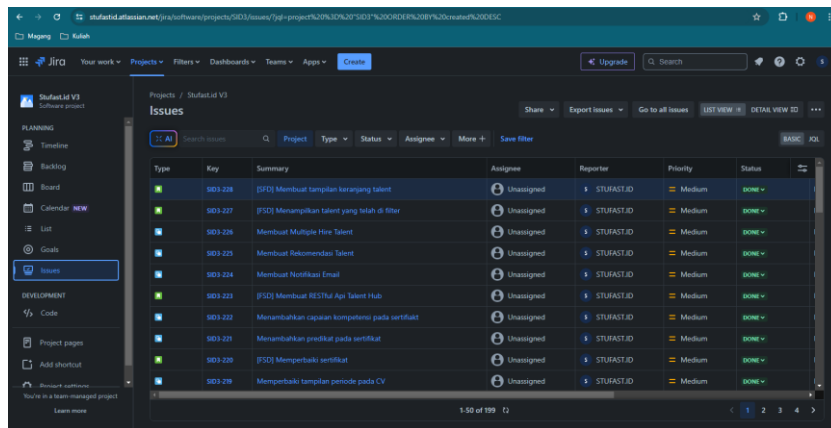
stufastid.atlassian.net/jira/software/projects/SID3/issues/?jql=project%20%3D%20"SID3"%20ORDER%20BY%20created%20DESC

Magang Kuliah

Jira Your work Projects Filters Dashboards Teams Apps Create

Upgrade Search

Stufast.id V3
Software project

PLANNING
Timeline
Backlog
Board
Calendar NEW
List
Goals
Issues

DEVELOPMENT
Code

Project pages
Add shortcut
Project settings

You're in a team-managed project
Learn more

Projects / Stufast.id V3
Issues

Share Export issues Go to all issues LIST VIEW DETAIL VIEW

AI Search issues Project Type Status Assignee More + Save filter BASIC JQL

| Type | Key | Summary | Assignee | Reporter | Priority | Status |
|---|---|---|---|---|---|---|
| | SID3-228 | [FSD] Membuat tampilan keranjang talent | Unassigned | STUFAST.ID | Medium | DONE |
| | SID3-227 | [FSD] Menampilkan talent yang telah di filter | Unassigned | STUFAST.ID | Medium | DONE |
| | SID3-226 | Membuat Multiple Hire Talent | Unassigned | STUFAST.ID | Medium | DONE |
| | SID3-225 | Membuat Rekomendasi Talent | Unassigned | STUFAST.ID | Medium | DONE |
| | SID3-224 | Membuat Notifikasi Email | Unassigned | STUFAST.ID | Medium | DONE |
| | SID3-223 | [FSD] Membuat RESTful Api Talent Hub | Unassigned | STUFAST.ID | Medium | DONE |
| | SID3-222 | Menambahkan capaian kompetensi pada sertifikat | Unassigned | STUFAST.ID | Medium | DONE |
| | SID3-221 | Menambahkan predikat pada sertifikat | Unassigned | STUFAST.ID | Medium | DONE |
| | SID3-220 | [FSD] Memperbaiki sertifikat | Unassigned | STUFAST.ID | Medium | DONE |
| | SID3-219 | Memperbaiki tampilan periode pada CV | Unassigned | STUFAST.ID | Medium | DONE |

1-50 of 199

1 2 3 4